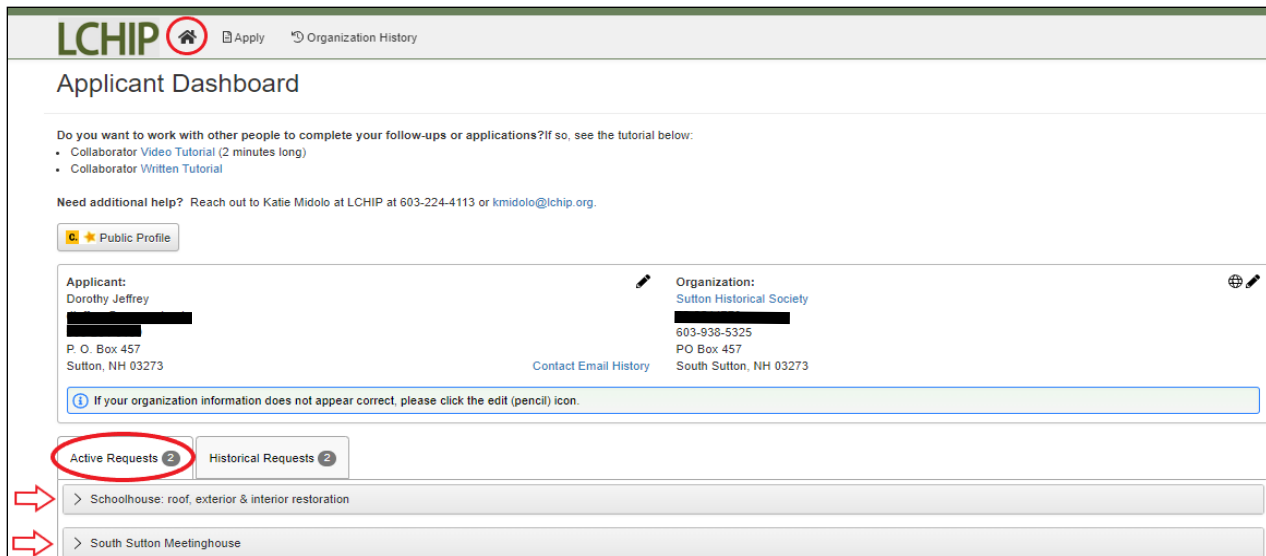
LCHIP Apply Organization History

Applicant Dashboard

**Do you want to work with other people to complete your follow-ups or applications?** If so, see the tutorial below:
- Collaborator Video Tutorial (2 minutes long)
- Collaborator Written Tutorial

**Need additional help?** Reach out to Katie Midolo at LCHIP at 603-224-4113 or kmidolo@lchip.org.

C. Public Profile

**Applicant:**
Dorothy Jeffrey
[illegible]
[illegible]
P. O. Box 457
Sutton, NH 03273

Contact Email History

**Organization:**
Sutton Historical Society
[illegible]
603-938-5325
PO Box 457
South Sutton, NH 03273

If your organization information does not appear correct, please click the edit (pencil) icon.

Active Requests 2 | Historical Requests 2

Schoolhouse: roof, exterior & interior restoration

South Sutton Meetinghouse